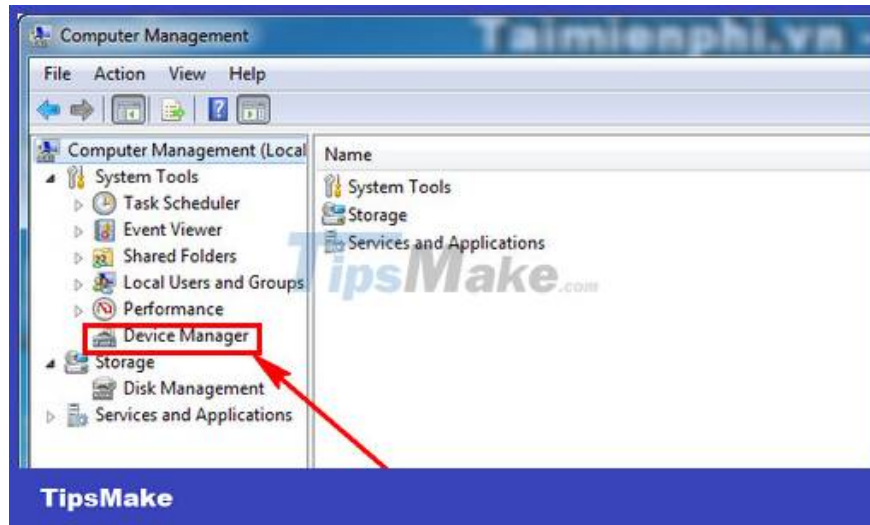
Computer Management

Taimienphi.vn

File Action View Help

Computer Management (Local

System Tools

Task Scheduler

Event Viewer

Shared Folders

Local Users and Groups

Performance

Device Manager

Storage

Disk Management

Services and Applications

Name

System Tools

Storage

Services and Applications

TipsMake.com

TipsMake